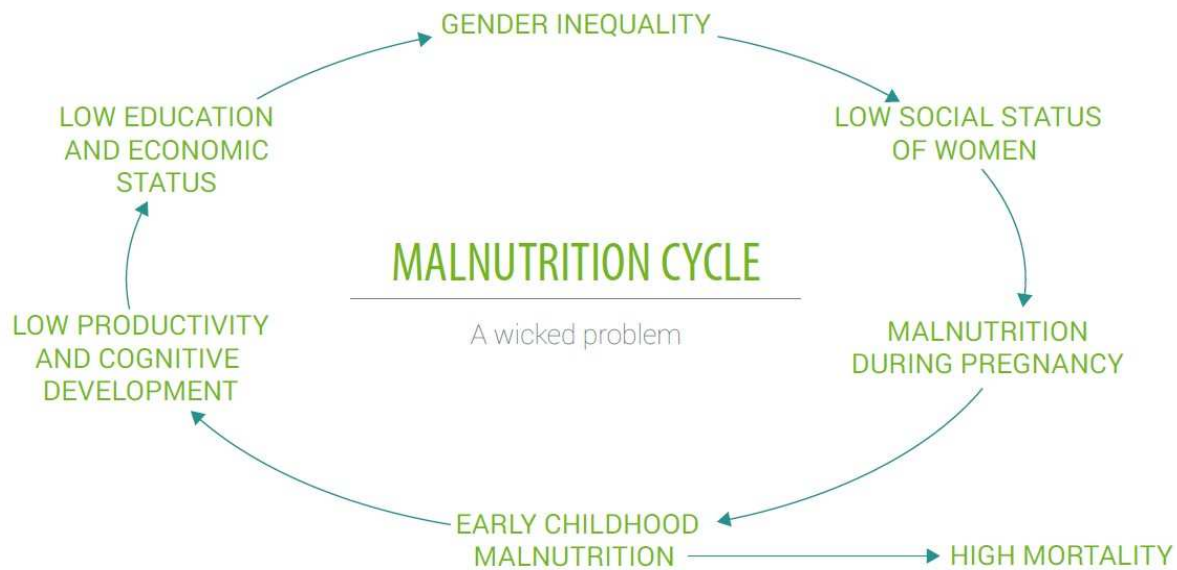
GENDER INEQUALITY

LOW SOCIAL STATUS OF WOMEN

MALNUTRITION DURING PREGNANCY

EARLY CHILDHOOD MALNUTRITION

HIGH MORTALITY

LOW PRODUCTIVITY AND COGNITIVE DEVELOPMENT

LOW EDUCATION AND ECONOMIC STATUS

MALNUTRITION CYCLE

A wicked problem